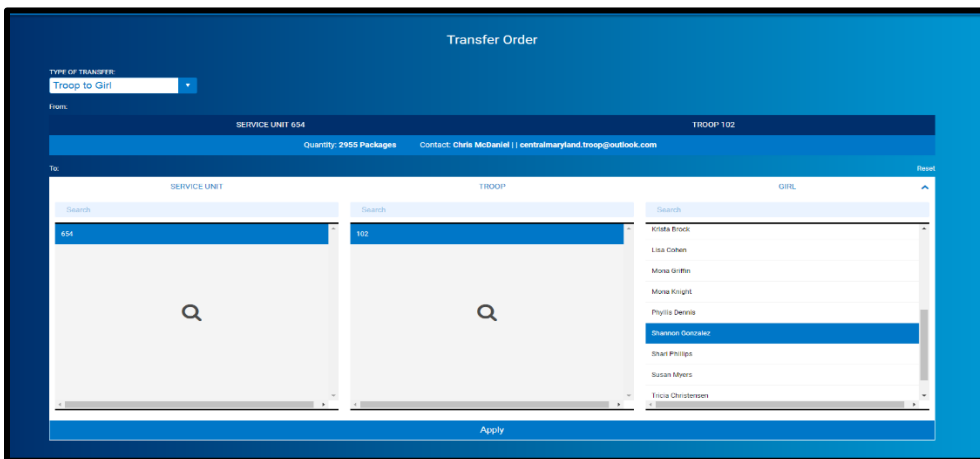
Transfer Order

TYPE OF TRANSFER:
Troop to Girl

From:

| SERVICE UNIT 654 | TROOP 102 |
|---|---|

Quantity: 2955 Packages Contact: Chris McDaniel | | centralmaryland.troop@outlook.com

To:
Reset

SERVICE UNIT
Search
654

TROOP
Search
102

GIRL
Search
Krista Brock
Lisa Cohen
Mona Griffin
Mona Knight
Phyllis Dennis
Shannon Gonzalez
Shari Phillips
Susan Myers
Tricia Christensen

Apply